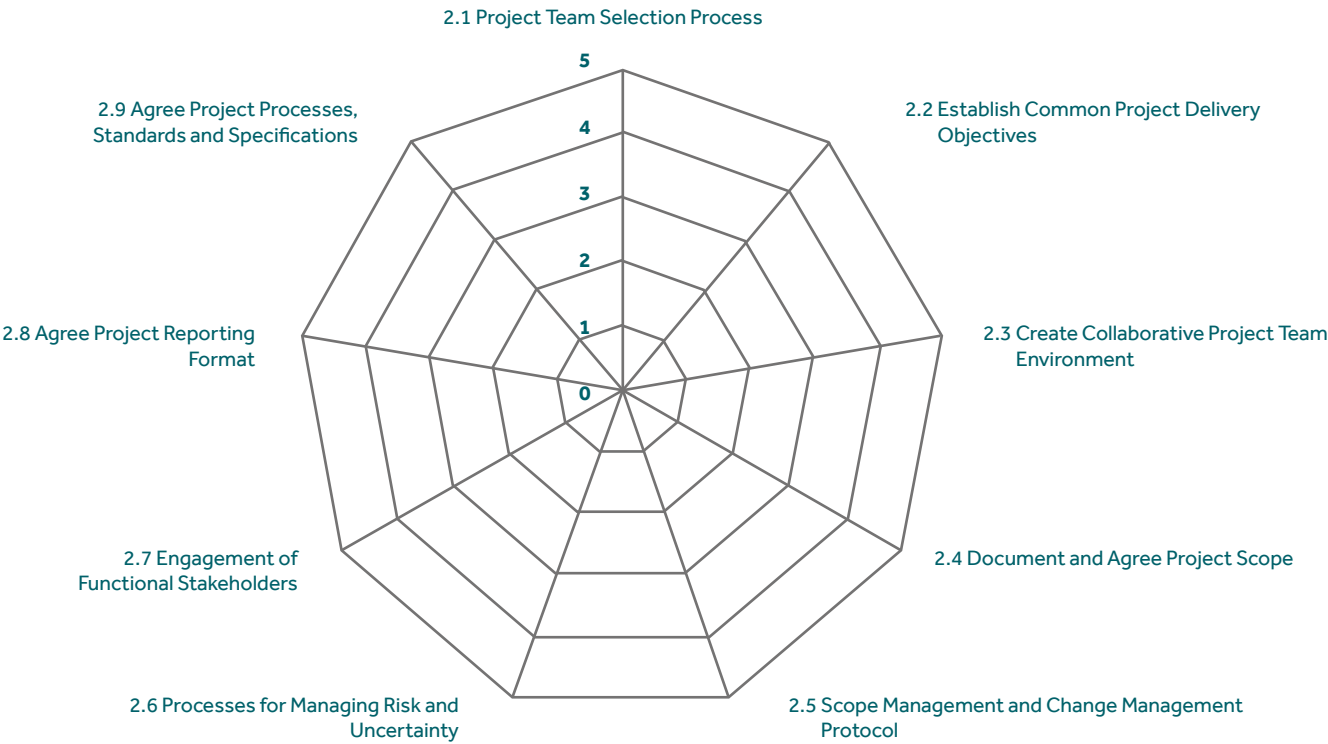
2.1 Project Team Selection Process

5

4

3

2

1

0

2.2 Establish Common Project Delivery Objectives

2.3 Create Collaborative Project Team Environment

2.4 Document and Agree Project Scope

2.5 Scope Management and Change Management Protocol

2.6 Processes for Managing Risk and Uncertainty

2.7 Engagement of Functional Stakeholders

2.8 Agree Project Reporting Format

2.9 Agree Project Processes, Standards and Specifications